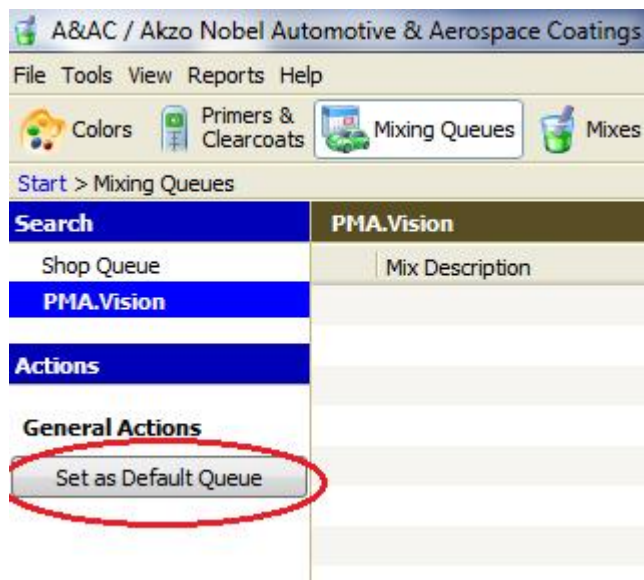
A&AC / Akzo Nobel Automotive & Aerospace Coatings

File Tools View Reports Help

Colors
Primers & Clearcoats
Mixing Queues
Mixes

Start > Mixing Queues

Search
Shop Queue
PMA.Vision

Actions

General Actions
Set as Default Queue

PMA.Vision
Mix Description